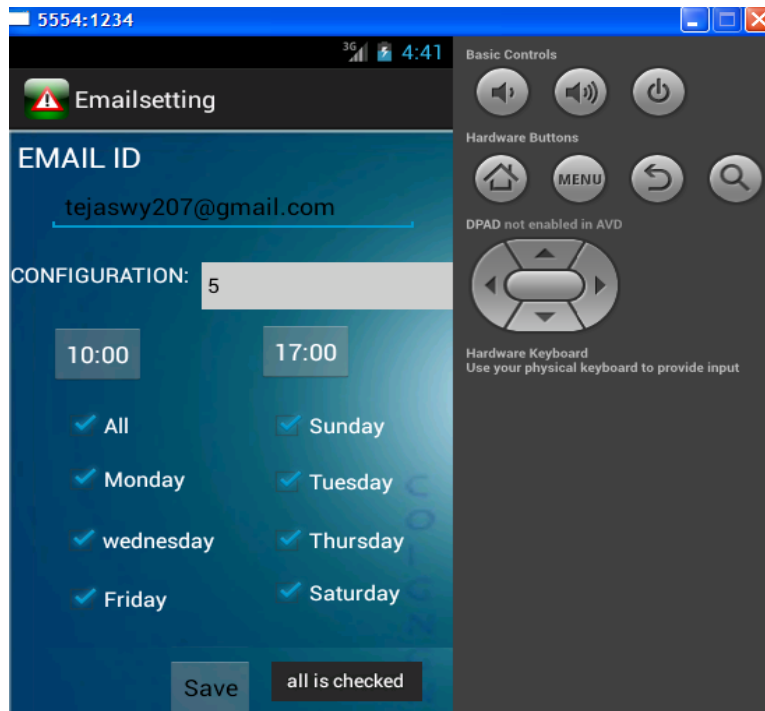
5554:1234

3G 4:41

Emailsetting

EMAIL ID

tejaswy207@gmail.com

CONFIGURATION: 5

10:00

17:00

All

Sunday

Monday

Tuesday

wednesday

Thursday

Friday

Saturday

Save

all is checked

Basic Controls

Hardware Buttons

MENU

DPAD not enabled in AVD

Hardware Keyboard
Use your physical keyboard to provide input